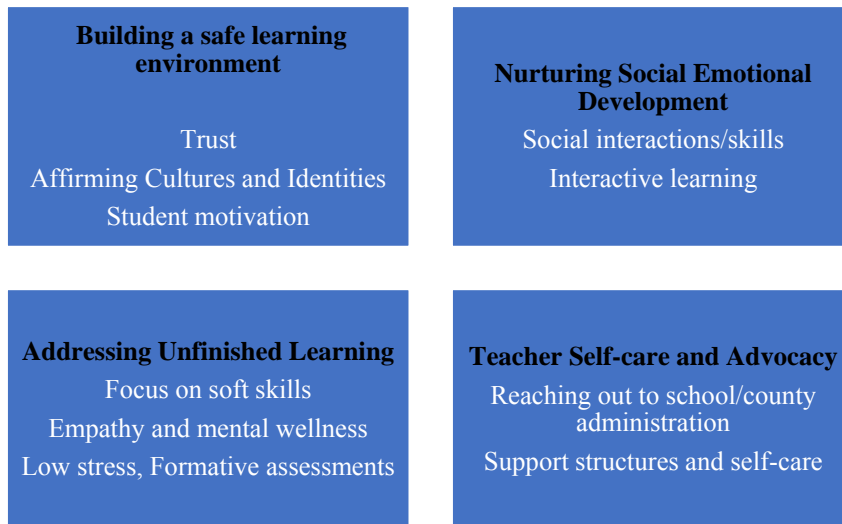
**Building a safe learning environment**

Trust

Affirming Cultures and Identities

Student motivation

**Nurturing Social Emotional Development**

Social interactions/skills

Interactive learning

**Addressing Unfinished Learning**

Focus on soft skills

Empathy and mental wellness

Low stress, Formative assessments

**Teacher Self-care and Advocacy**

Reaching out to school/county administration

Support structures and self-care